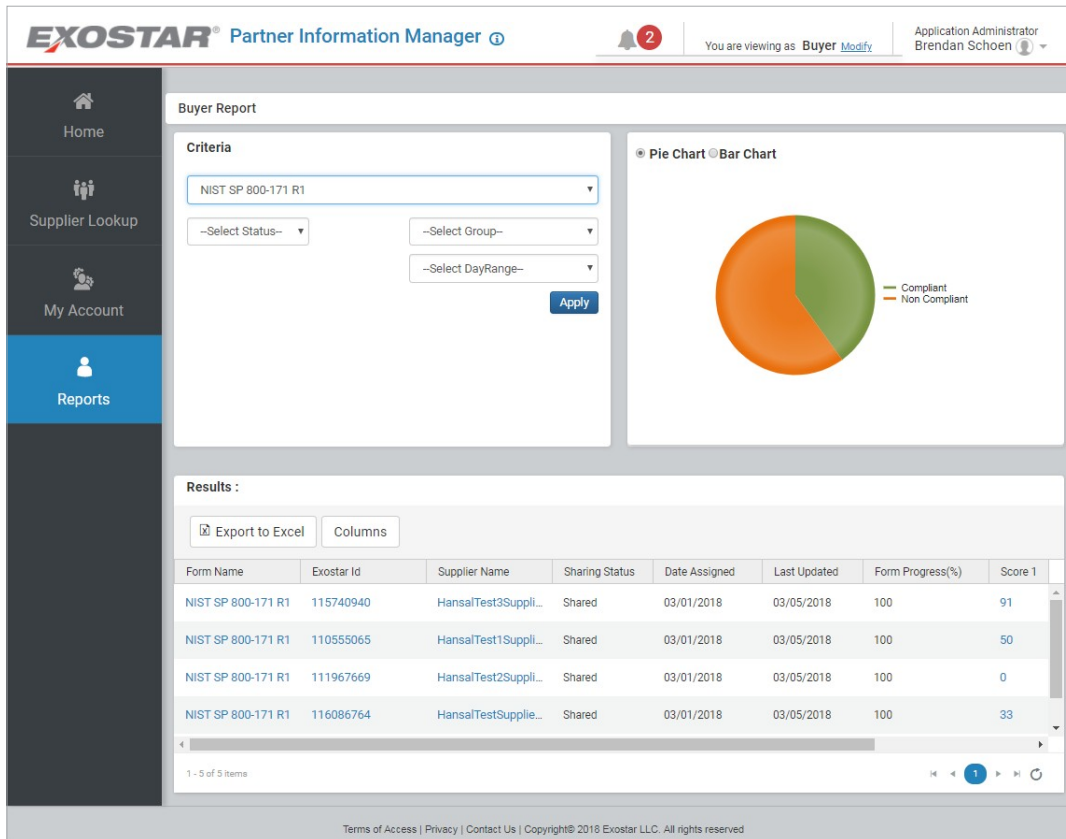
EXOSTAR® Partner Information Manager ⓘ

2

You are viewing as Buyer Modify

Application Administrator
Brendan Schoen

Home

Supplier Lookup

My Account

Reports

Buyer Report

Criteria

NIST SP 800-171 R1

--Select Status--

--Select Group--

--Select DayRange--

Apply

Pie Chart Bar Chart

Compliant
Non Compliant

Results :

Export to Excel

Columns

| Form Name | Exostar Id | Supplier Name | Sharing Status | Date Assigned | Last Updated | Form Progress(%) | Score 1 |
|---|---|---|---|---|---|---|---|
| NIST SP 800-171 R1 | 115740940 | HansalTest3Suppli... | Shared | 03/01/2018 | 03/05/2018 | 100 | 91 |
| NIST SP 800-171 R1 | 110555065 | HansalTest1Suppli... | Shared | 03/01/2018 | 03/05/2018 | 100 | 50 |
| NIST SP 800-171 R1 | 111967669 | HansalTest2Suppli... | Shared | 03/01/2018 | 03/05/2018 | 100 | 0 |
| NIST SP 800-171 R1 | 116086764 | HansalTestSupplie... | Shared | 03/01/2018 | 03/05/2018 | 100 | 33 |

1 - 5 of 5 items

1

Terms of Access | Privacy | Contact Us | Copyright© 2018 Exostar LLC. All rights reserved